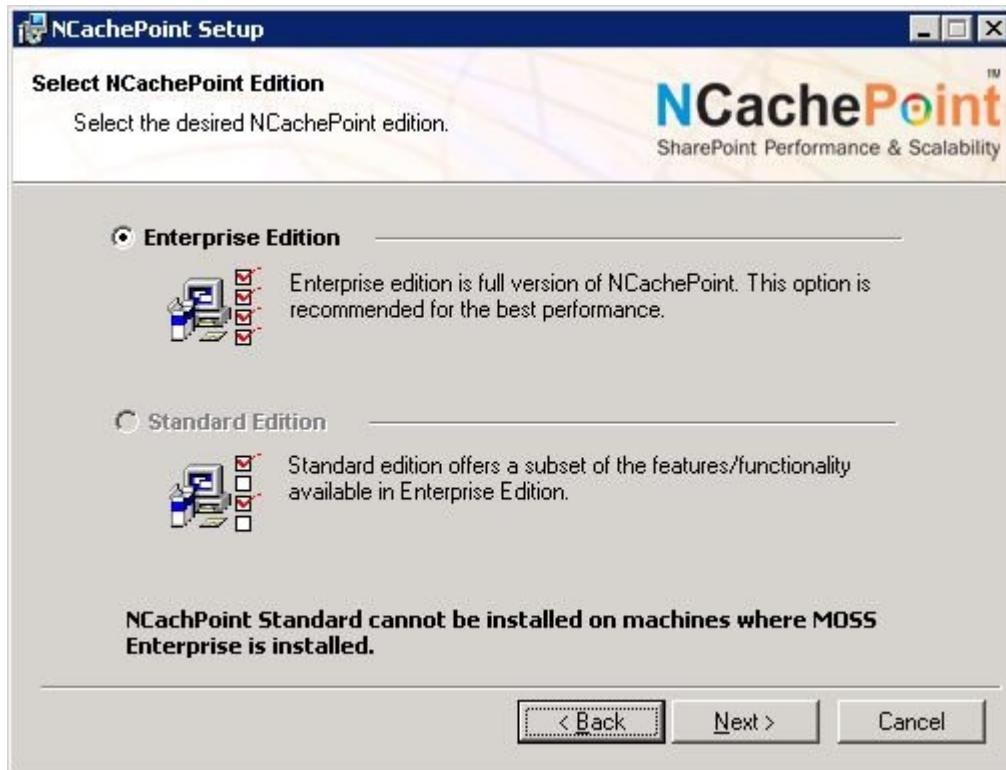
NCachePoint Setup

Select NCachePoint Edition

Select the desired NCachePoint edition.

NCachePoint™
SharePoint Performance & Scalability

Enterprise Edition

Enterprise edition is full version of NCachePoint. This option is recommended for the best performance.

Standard Edition

Standard edition offers a subset of the features/functionality available in Enterprise Edition.

NCachPoint Standard cannot be installed on machines where MOSS Enterprise is installed.

< Back
Next >
Cancel